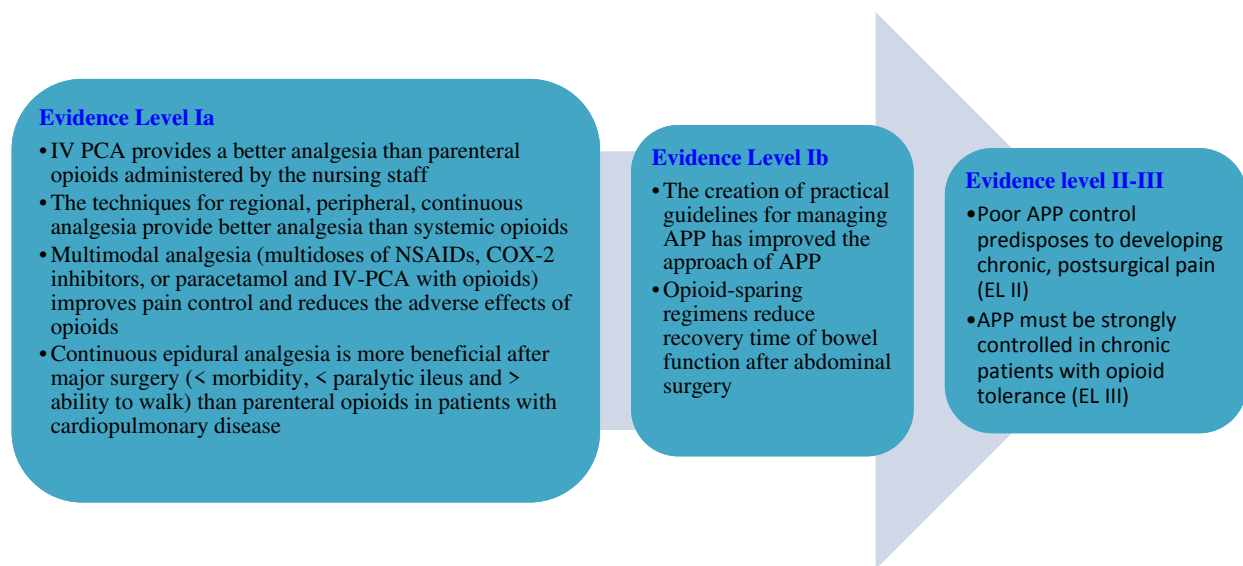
Evidence Level Ia

• IV PCA provides a better analgesia than parenteral opioids administered by the nursing staff
• The techniques for regional, peripheral, continuous analgesia provide better analgesia than systemic opioids
• Multimodal analgesia (multidoses of NSAIDs, COX-2 inhibitors, or paracetamol and IV-PCA with opioids) improves pain control and reduces the adverse effects of opioids
• Continuous epidural analgesia is more beneficial after major surgery (< morbidity, < paralytic ileus and > ability to walk) than parenteral opioids in patients with cardiopulmonary disease

Evidence Level Ib

• The creation of practical guidelines for managing APP has improved the approach of APP
• Opioid-sparing regimens reduce recovery time of bowel function after abdominal surgery

Evidence level II-III

• Poor APP control predisposes to developing chronic, postsurgical pain (EL II)
• APP must be strongly controlled in chronic patients with opioid tolerance (EL III)